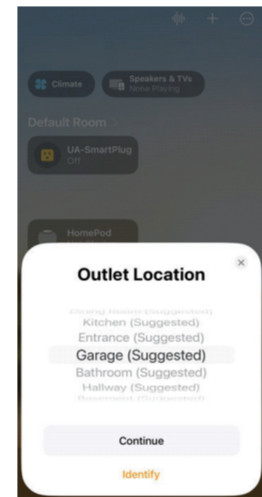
Climate

Speakers & TVs
Now Playing

Default Room >

UA-SmartPlug
Off

HomePod

Outlet Location

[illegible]
Kitchen (Suggested)
Entrance (Suggested)
Garage (Suggested)
Bathroom (Suggested)
Hallway (Suggested)
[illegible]

Continue

Identify